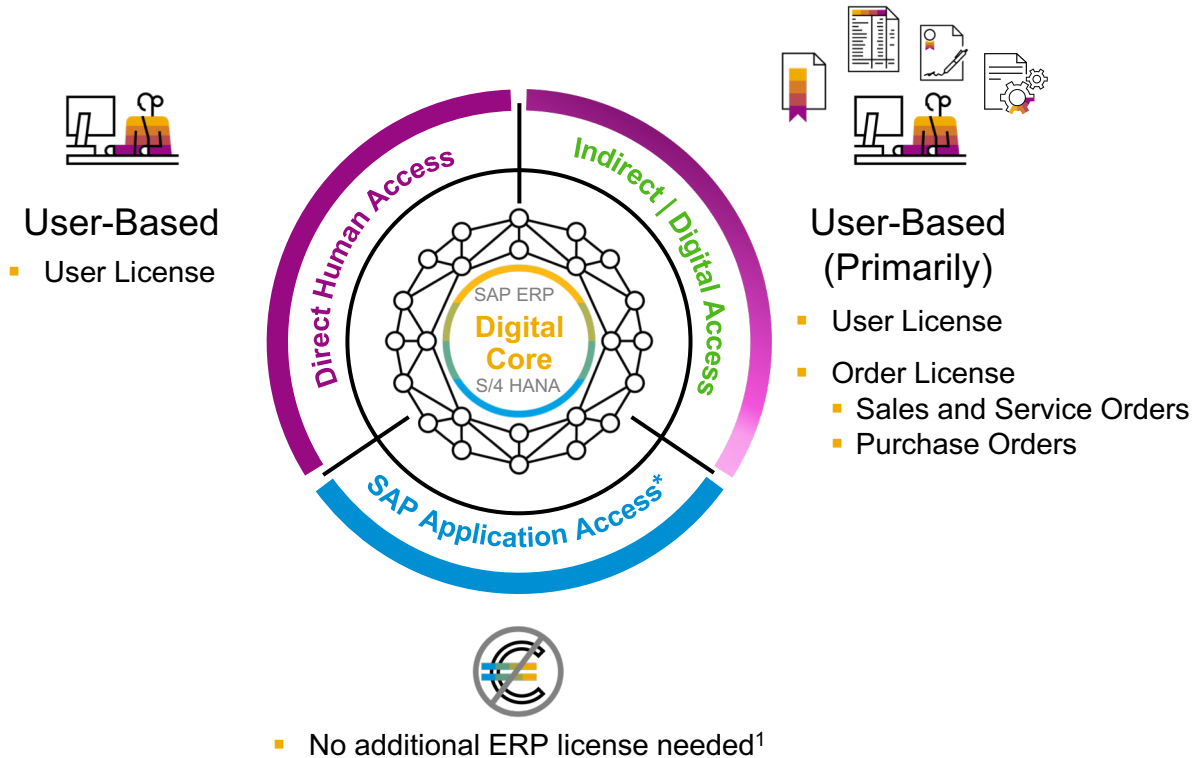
User-Based

- User License

Direct Human Access

Indirect | Digital Access

SAP ERP
Digital Core
S/4 HANA

SAP Application Access*

User-Based (Primarily)

- User License
- Order License
  - Sales and Service Orders
  - Purchase Orders

- No additional ERP license needed$^1$